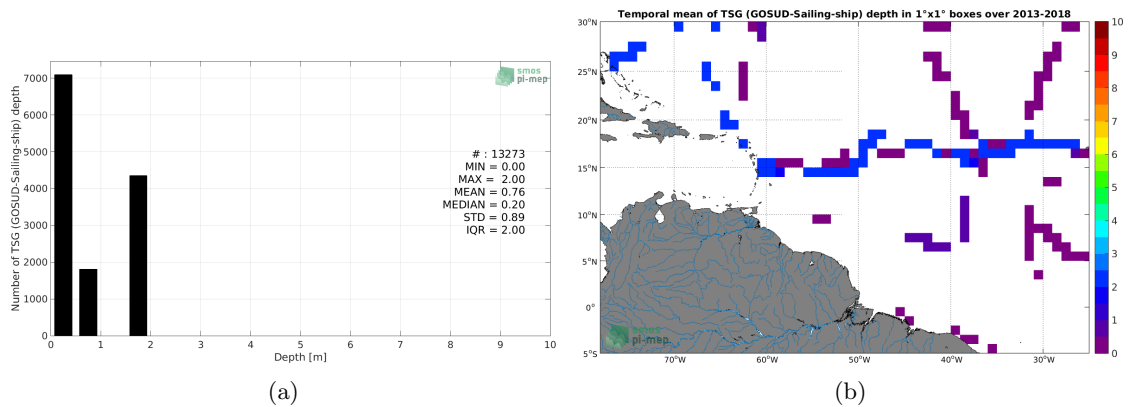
smos
pi-mep

Number of TSG (GOSUD-Sailing-ship) depth

7000
6000
5000
4000
3000
2000
1000
0

# : 13273
MIN = 0.00
MAX = 2.00
MEAN = 0.76
MEDIAN = 0.20
STD = 0.89
IQR = 2.00

0 1 2 3 4 5 6 7 8 9 10
Depth [m]

(a)

Temporal mean of TSG (GOSUD-Sailing-ship) depth in 1°x1° boxes over 2013-2018

30°N
25°N
20°N
15°N
10°N
5°N
0°
5°S

70°W 60°W 50°W 40°W 30°W

smos
pi-mep

10
9
8
7
6
5
4
3
2
1
0

(b)